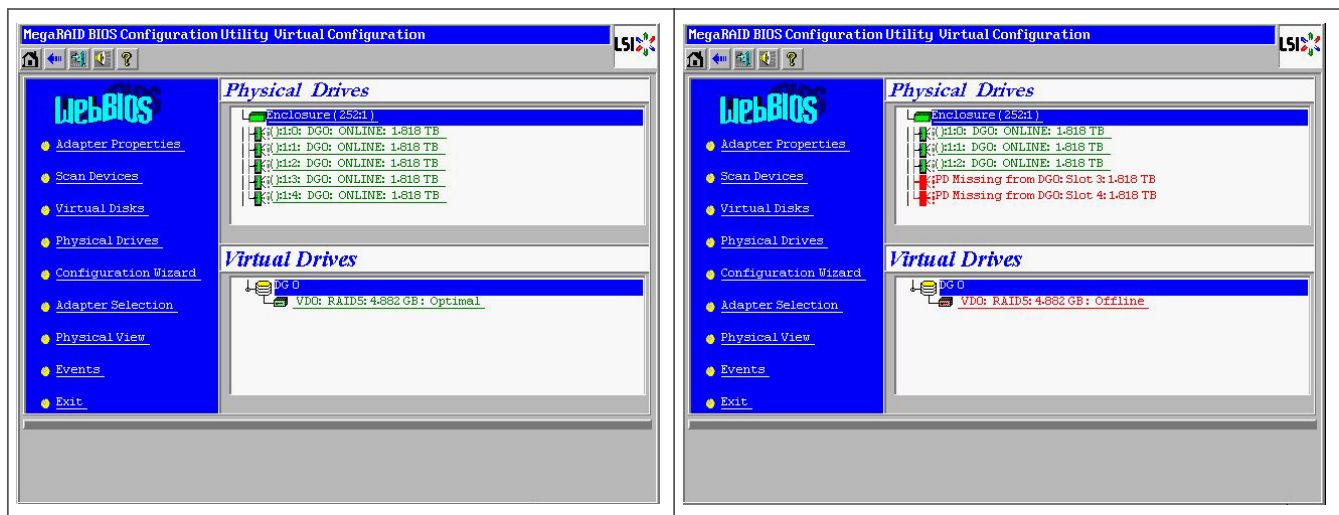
MegaRAID BIOS Configuration Utility Virtual Configuration

LSI

WebBIOS

Adapter Properties

Scan Devices

Virtual Disks

Physical Drives

Configuration Wizard

Adapter Selection

Physical View

Events

Exit

Physical Drives

Enclosure (252:1)

(): 1:0: DG0: ONLINE: 1.818 TB

(): 1:1: DG0: ONLINE: 1.818 TB

(): 1:2: DG0: ONLINE: 1.818 TB

(): 1:3: DG0: ONLINE: 1.818 TB

(): 1:4: DG0: ONLINE: 1.818 TB

Virtual Drives

DG 0

VD0: RAID5: 4.882 GB: Optimal

MegaRAID BIOS Configuration Utility Virtual Configuration

LSI

WebBIOS

Adapter Properties

Scan Devices

Virtual Disks

Physical Drives

Configuration Wizard

Adapter Selection

Physical View

Events

Exit

Physical Drives

Enclosure (252:1)

(): 1:0: DG0: ONLINE: 1.818 TB

(): 1:1: DG0: ONLINE: 1.818 TB

(): 1:2: DG0: ONLINE: 1.818 TB

PD Missing from DG0: Slot 3: 1.818 TB

PD Missing from DG0: Slot 4: 1.818 TB

Virtual Drives

DG 0

VD0: RAID5: 4.882 GB: Offline